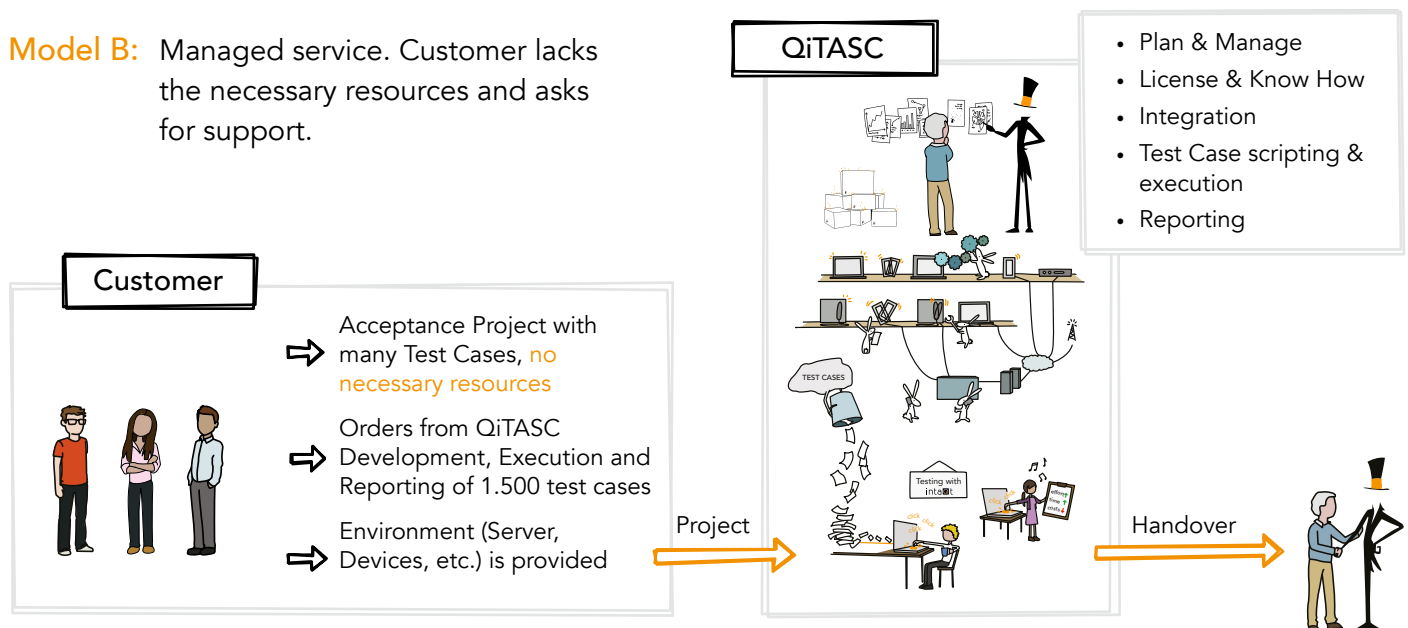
Model B: Managed service. Customer lacks the necessary resources and asks for support.

QiTASC

- Plan & Manage
- License & Know How
- Integration
- Test Case scripting & execution
- Reporting

Customer

Acceptance Project with many Test Cases, no necessary resources

Orders from QiTASC Development, Execution and Reporting of 1.500 test cases

Environment (Server, Devices, etc.) is provided

Project

TEST CASES

Testing with intest

effort
time
costs

Handover